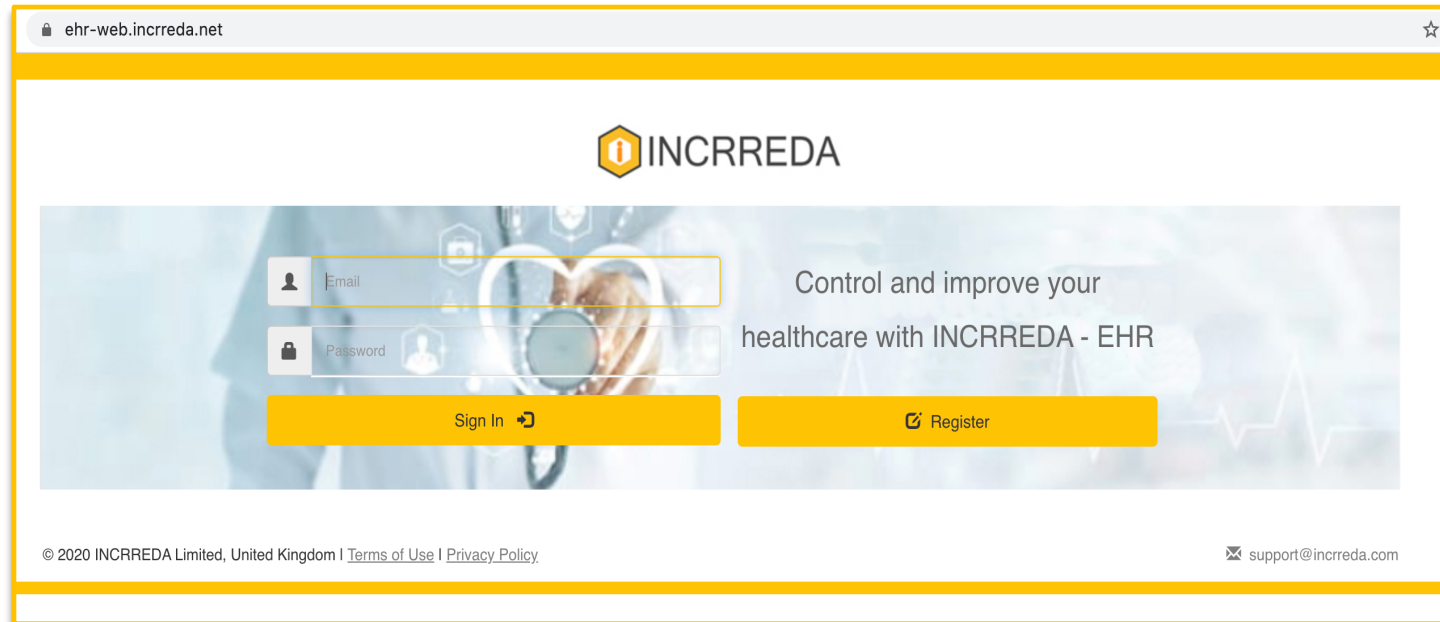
ehr-web.incrreda.net

INCRREDA

Email

Password

Control and improve your healthcare with INCRREDA - EHR

Sign In

Register

© 2020 INCRREDA Limited, United Kingdom I Terms of Use I Privacy Policy

support@incrreda.com